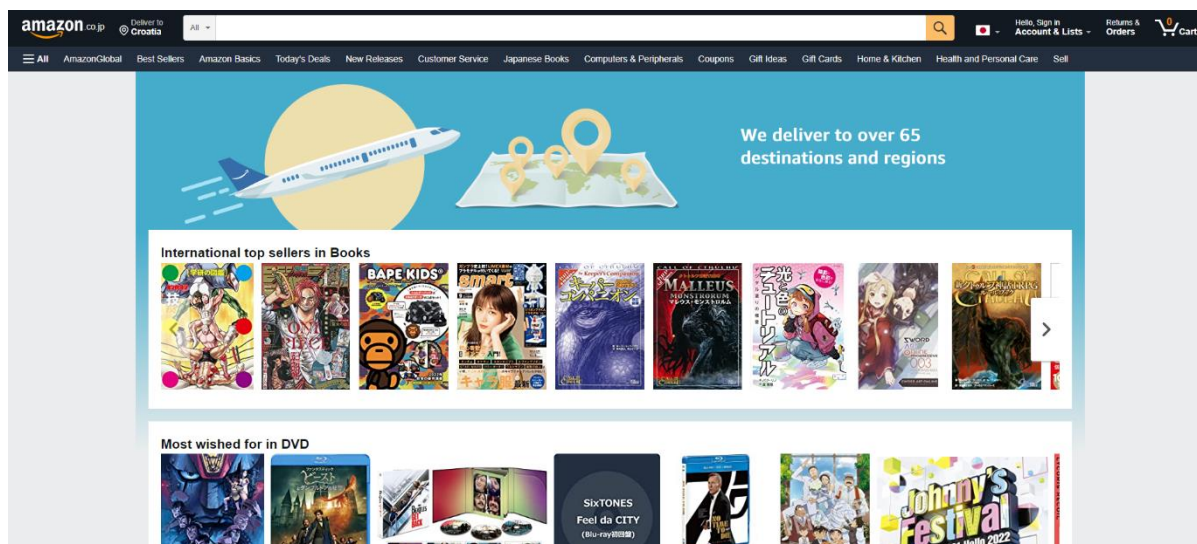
amazon.co.jp Deliver to Croatia All Hello, Sign in Account & Lists Returns & Orders 0 Cart

All AmazonGlobal Best Sellers Amazon Basics Today's Deals New Releases Customer Service Japanese Books Computers & Peripherals Coupons Gift Ideas Gift Cards Home & Kitchen Health and Personal Care Sell

We deliver to over 65 destinations and regions

International top sellers in Books

BAPE KIDS

smart

MALLEUS MONSTRORUM

Most wished for in DVD

SixTONES Feel da CITY (Blu-ray初回盤)

Johnny's Festival